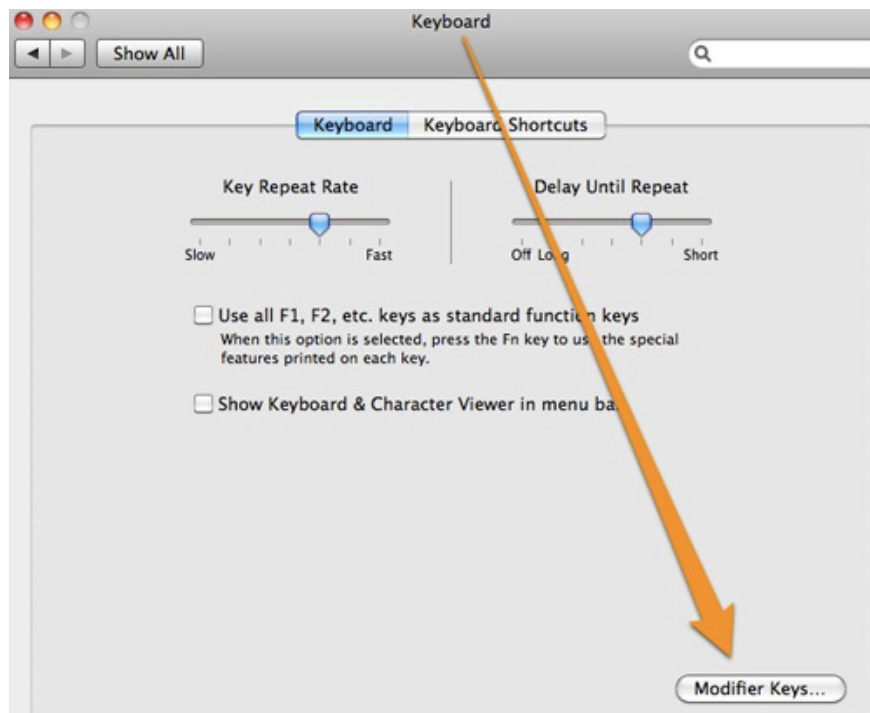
Keyboard

Show All

Keyboard | Keyboard Shortcuts

Key Repeat Rate

Slow Fast

Delay Until Repeat

Off Long Short

Use all F1, F2, etc. keys as standard functi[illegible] keys
When this option is selected, press the Fn key to us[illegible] the special features printed on each key.

Show Keyboard & Character Viewer in menu ba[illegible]

Modifier Keys...